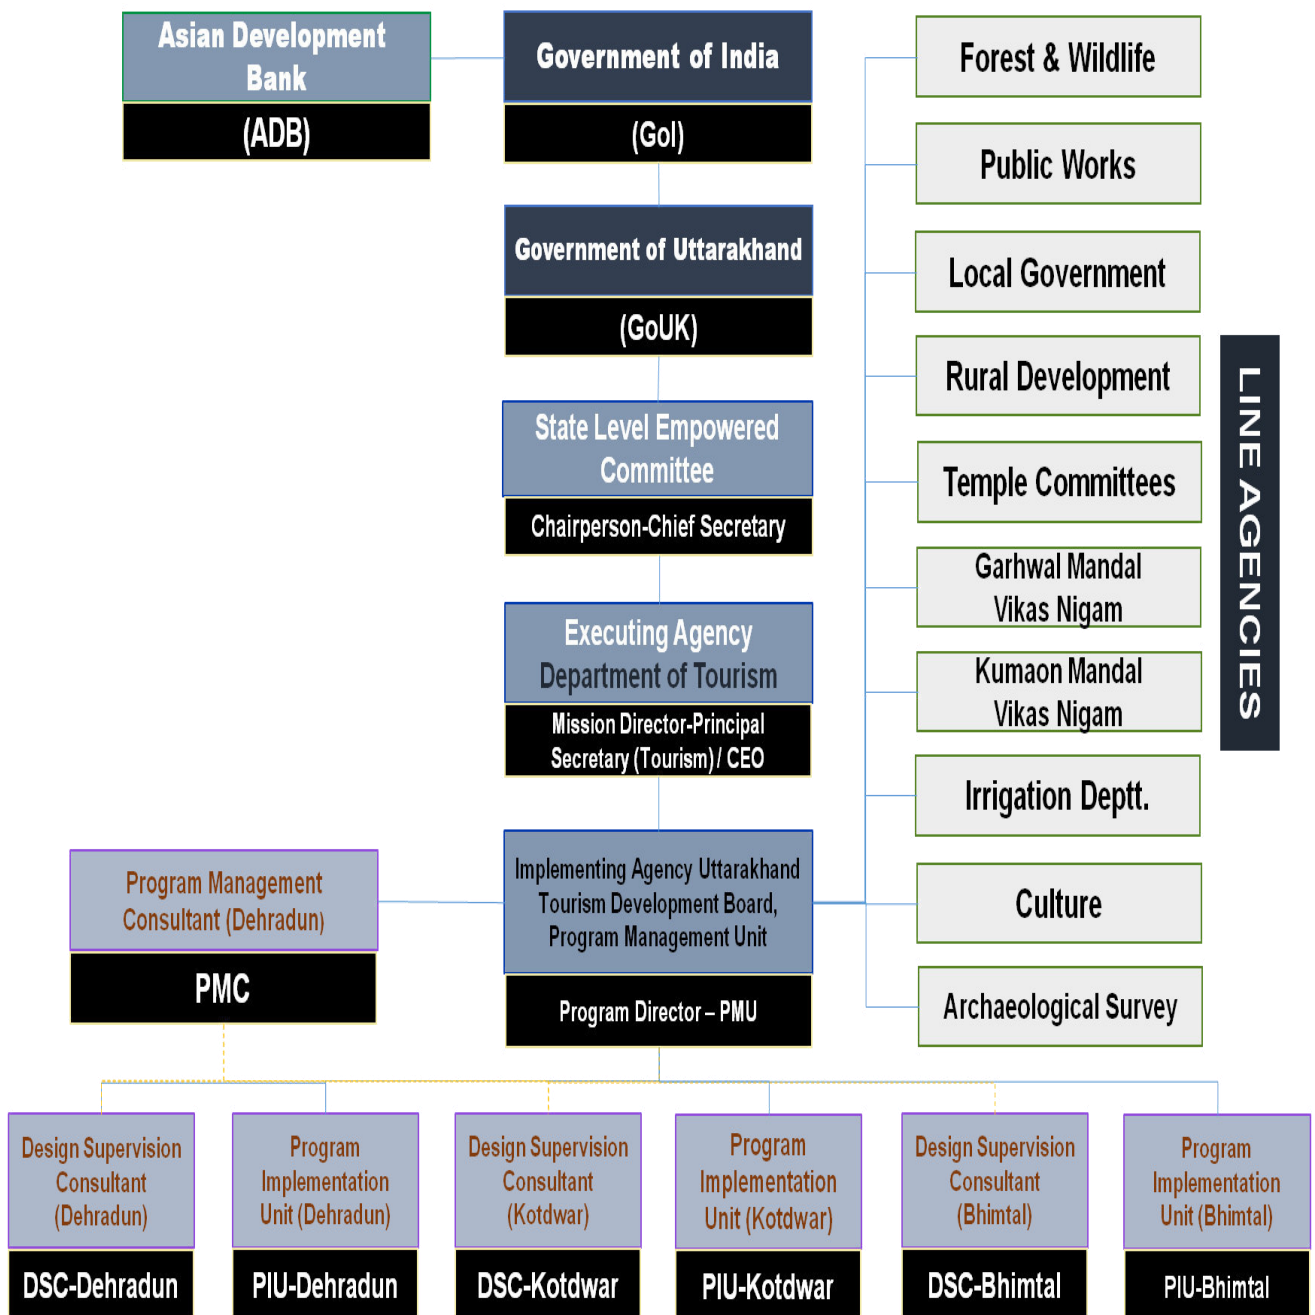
Asian Development Bank

(ADB)

Government of India

(GoI)

Government of Uttarakhand

(GoUK)

State Level Empowered Committee

Chairperson-Chief Secretary

Executing Agency Department of Tourism

Mission Director-Principal Secretary (Tourism) / CEO

Program Management Consultant (Dehradun)

PMC

Implementing Agency Uttarakhand Tourism Development Board, Program Management Unit

Program Director – PMU

Forest & Wildlife

Public Works

Local Government

Rural Development

Temple Committees

Garhwal Mandal Vikas Nigam

Kumaon Mandal Vikas Nigam

Irrigation Deptt.

Culture

Archaeological Survey

LINE AGENCIES

Design Supervision Consultant (Dehradun)

DSC-Dehradun

Program Implementation Unit (Dehradun)

PIU-Dehradun

Design Supervision Consultant (Kotdwar)

DSC-Kotdwar

Program Implementation Unit (Kotdwar)

PIU-Kotdwar

Design Supervision Consultant (Bhimtal)

DSC-Bhimtal

Program Implementation Unit (Bhimtal)

PIU-Bhimtal